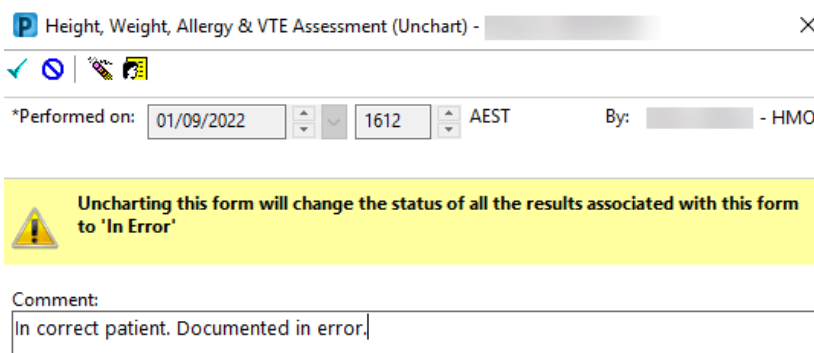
P Height, Weight, Allergy & VTE Assessment (Unchart) - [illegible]

*Performed on: 01/09/2022 1612 AEST By: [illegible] - HMO

Uncharting this form will change the status of all the results associated with this form to 'In Error'

Comment:
In correct patient. Documented in error.